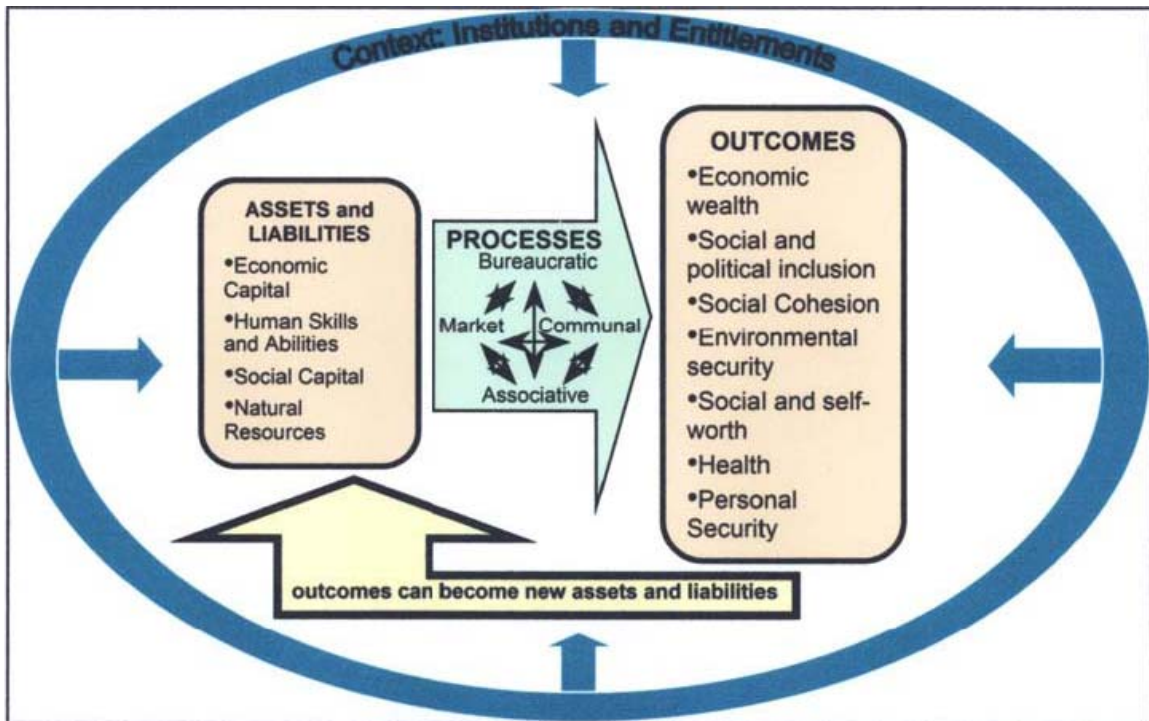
Context: Institutions and Entitlements

ASSETS and LIABILITIES
•Economic Capital
•Human Skills and Abilities
•Social Capital
•Natural Resources

PROCESSES
Bureaucratic
Market
Communal
Associative

OUTCOMES
•Economic wealth
•Social and political inclusion
•Social Cohesion
•Environmental security
•Social and self-worth
•Health
•Personal Security

outcomes can become new assets and liabilities